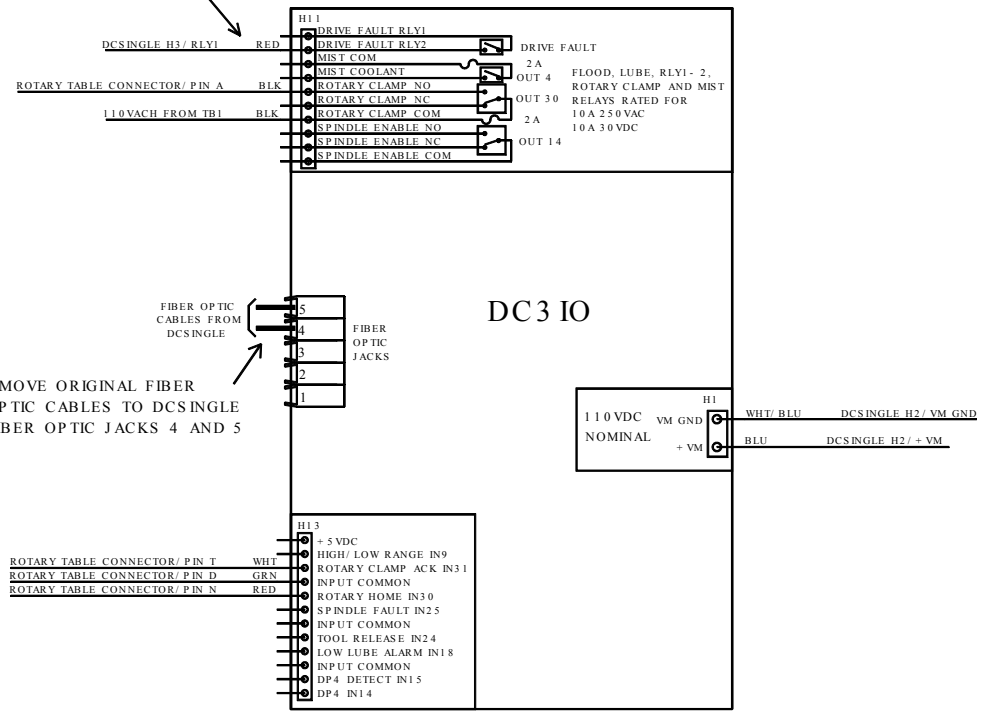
H11
DCSINGLE H3/RLY1 RED
DRIVE FAULT RLY1
DRIVE FAULT RLY2
DRIVE FAULT
MIST COM
MIST COOLANT
2A
OUT 4
ROTARY TABLE CONNECTOR/PIN A BLK
ROTARY CLAMP NO
ROTARY CLAMP NC
OUT 30
110VACH FROM TB1 BLK
ROTARY CLAMP COM
2A
SPINDLE ENABLE NO
SPINDLE ENABLE NC
OUT 14
SPINDLE ENABLE COM
FLOOD, LUBE, RLY1-2, ROTARY CLAMP AND MIST RELAYS RATED FOR 10A 250VAC 10A 30VDC

FIBER OPTIC CABLES FROM DCSINGLE
5
4
3
2
1
FIBER OPTIC JACKS
MOVE ORIGINAL FIBER
PTIC CABLES TO DCSINGLE
BER OPTIC JACKS 4 AND 5

DC3 IO

H1
110VDC NOMINAL
VM GND
+VM
WHT/BLU DCSINGLE H2/VM GND
BLU DCSINGLE H2/+VM

H13
+5VDC
ROTARY TABLE CONNECTOR/PIN T WHT
HIGH/LOW RANGE IN9
ROTARY TABLE CONNECTOR/PIN D GRN
ROTARY CLAMP ACK IN31
INPUT COMMON
ROTARY TABLE CONNECTOR/PIN N RED
ROTARY HOME IN30
SPINDLE FAULT IN25
INPUT COMMON
TOOL RELEASE IN24
LOW LUBE ALARM IN18
INPUT COMMON
DP4 DETECT IN15
DP4 IN14